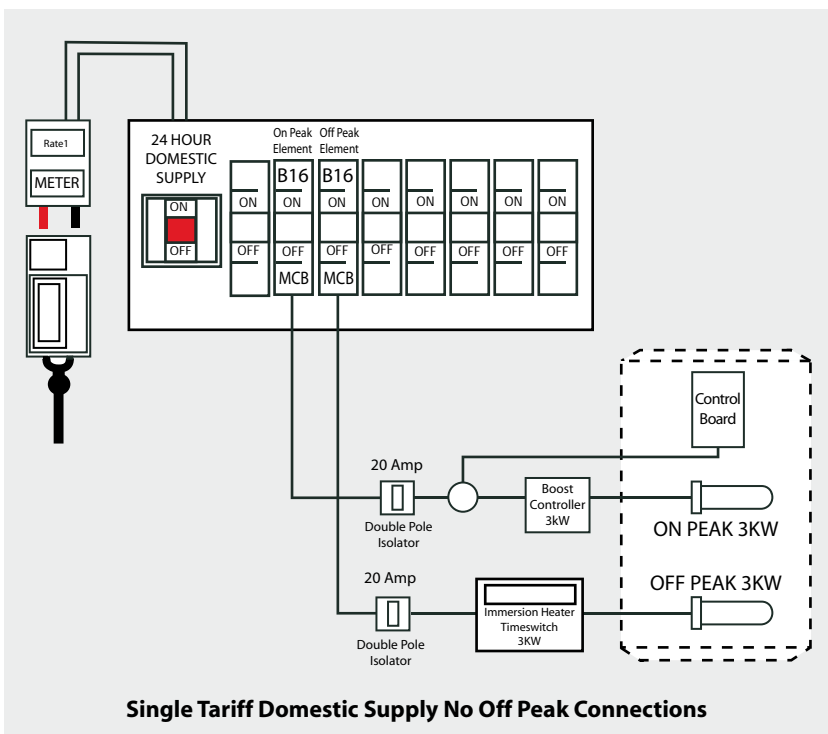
Rate1

METER

24 HOUR DOMESTIC SUPPLY

ON

OFF

On Peak Element

Off Peak Element

B16

B16

ON

ON

ON

ON

ON

ON

ON

ON

OFF

OFF

OFF

OFF

OFF

OFF

OFF

OFF

MCB

MCB

Control Board

20 Amp

Boost Controller 3kW

Double Pole Isolator

ON PEAK 3KW

20 Amp

OFF PEAK 3KW

Immersion Heater Timeswitch 3KW

Double Pole Isolator

Single Tariff Domestic Supply No Off Peak Connections